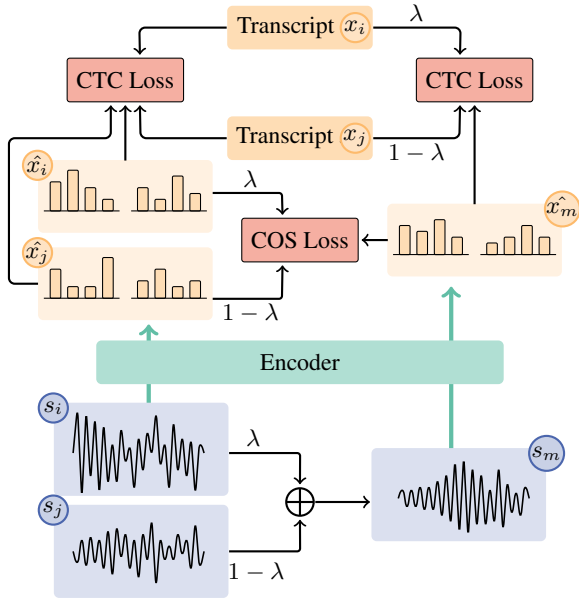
Transcript $x_i$

$\lambda$

CTC Loss

CTC Loss

Transcript $x_j$

$1-\lambda$

$\hat{x_i}$

$\lambda$

$\hat{x_m}$

COS Loss

$\hat{x_j}$

$1-\lambda$

Encoder

$s_i$

$\lambda$

$s_m$

$s_j$

$1-\lambda$